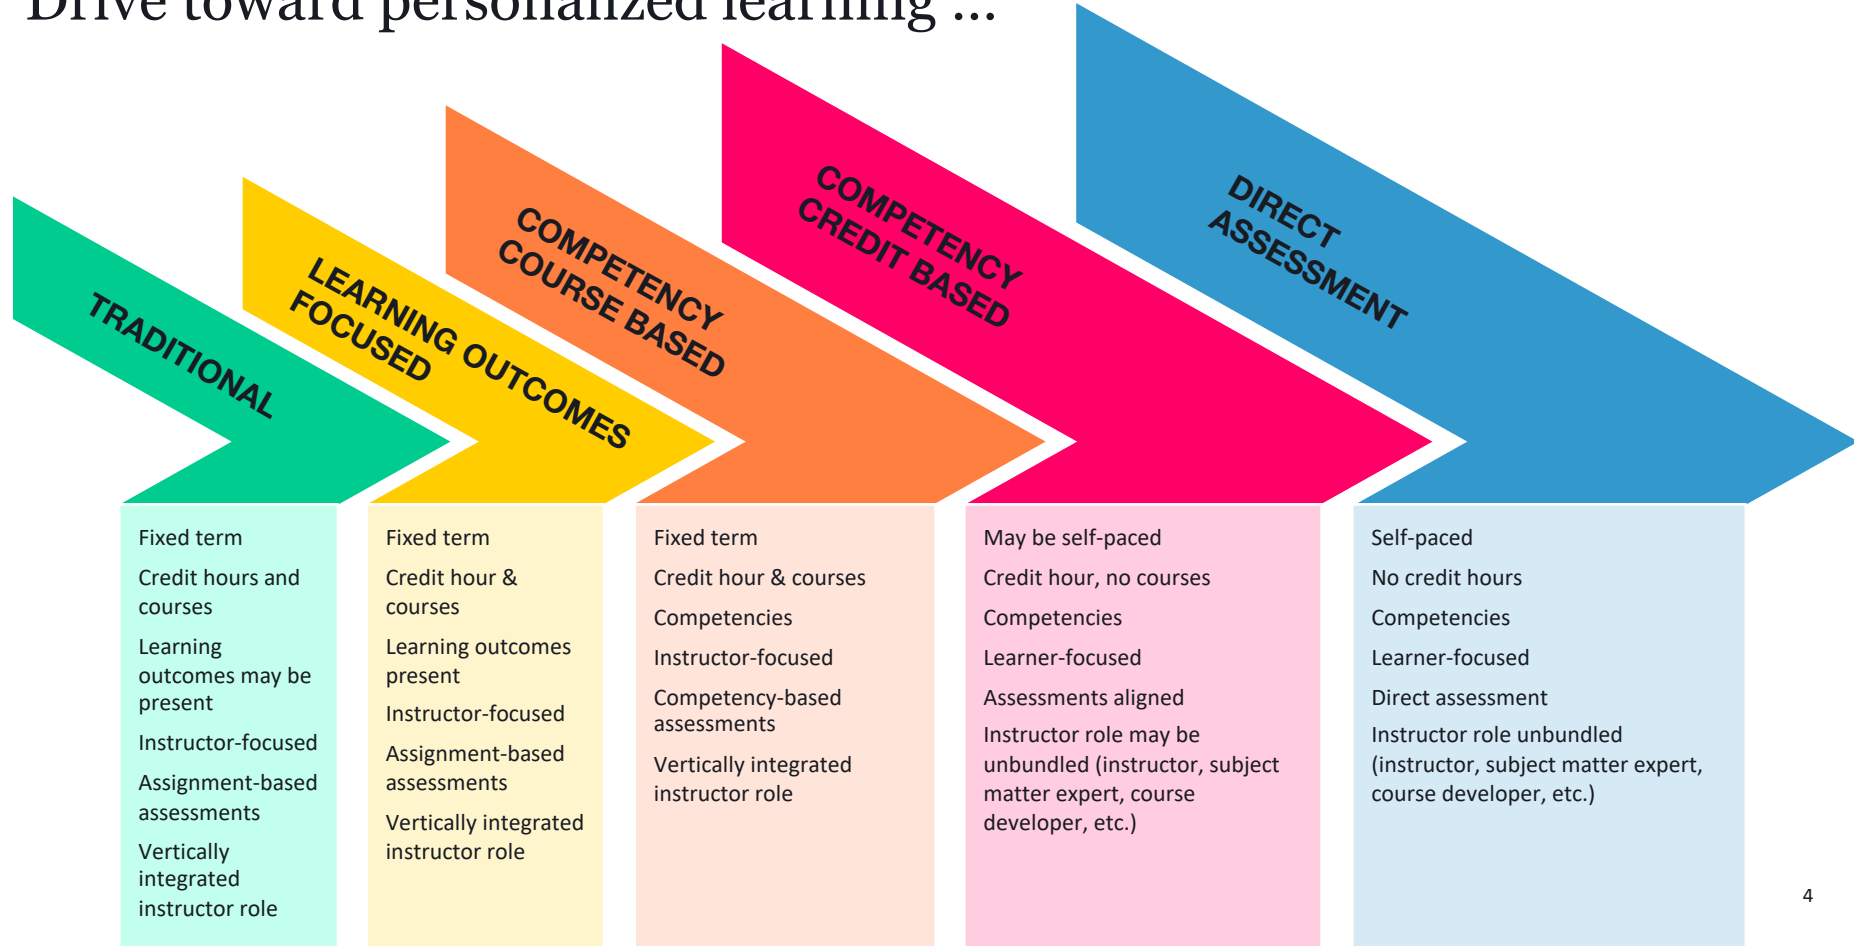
Drive toward personalized learning ...

TRADITIONAL

LEARNING OUTCOMES FOCUSED

COMPETENCY COURSE BASED

COMPETENCY CREDIT BASED

DIRECT ASSESSMENT

Fixed term
Credit hours and courses
Learning outcomes may be present
Instructor-focused
Assignment-based assessments
Vertically integrated instructor role

Fixed term
Credit hour & courses
Learning outcomes present
Instructor-focused
Assignment-based assessments
Vertically integrated instructor role

Fixed term
Credit hour & courses
Competencies
Instructor-focused
Competency-based assessments
Vertically integrated instructor role

May be self-paced
Credit hour, no courses
Competencies
Learner-focused
Assessments aligned
Instructor role may be unbundled (instructor, subject matter expert, course developer, etc.)

Self-paced
No credit hours
Competencies
Learner-focused
Direct assessment
Instructor role unbundled (instructor, subject matter expert, course developer, etc.)

4